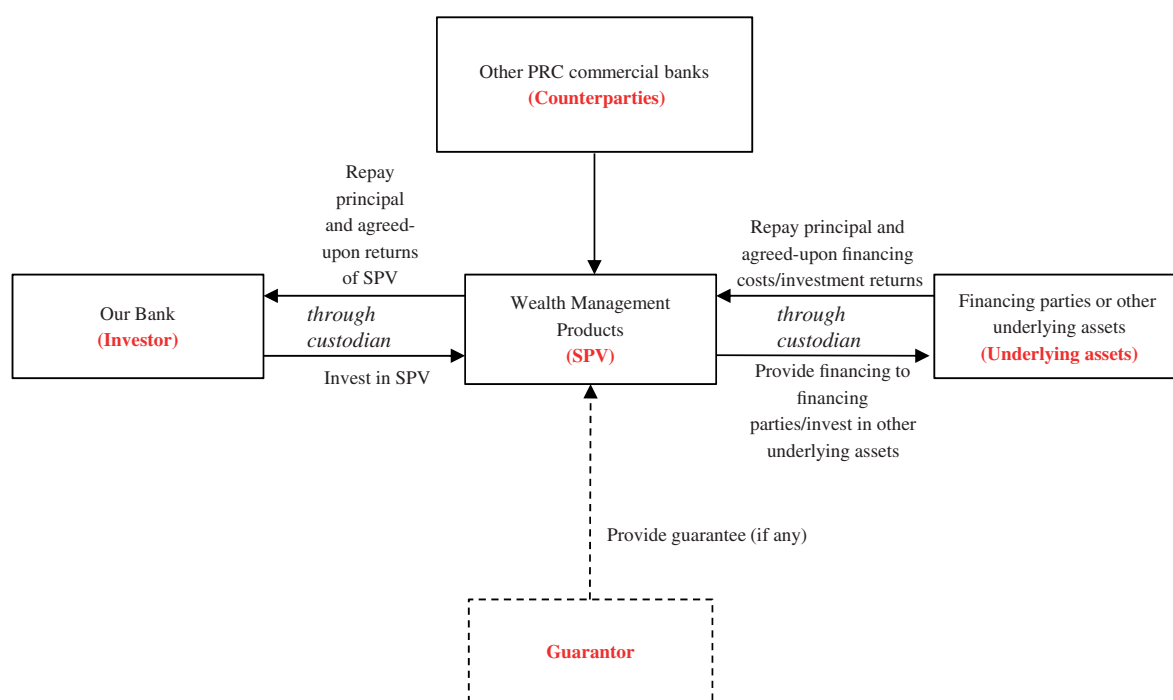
Other PRC commercial banks
(Counterparties)

Repay principal and agreed-upon returns of SPV

through custodian

Invest in SPV

Our Bank
(Investor)

Wealth Management Products
(SPV)

Repay principal and agreed-upon financing costs/investment returns

through custodian

Provide financing to financing parties/invest in other underlying assets

Financing parties or other underlying assets
(Underlying assets)

Provide guarantee (if any)

Guarantor